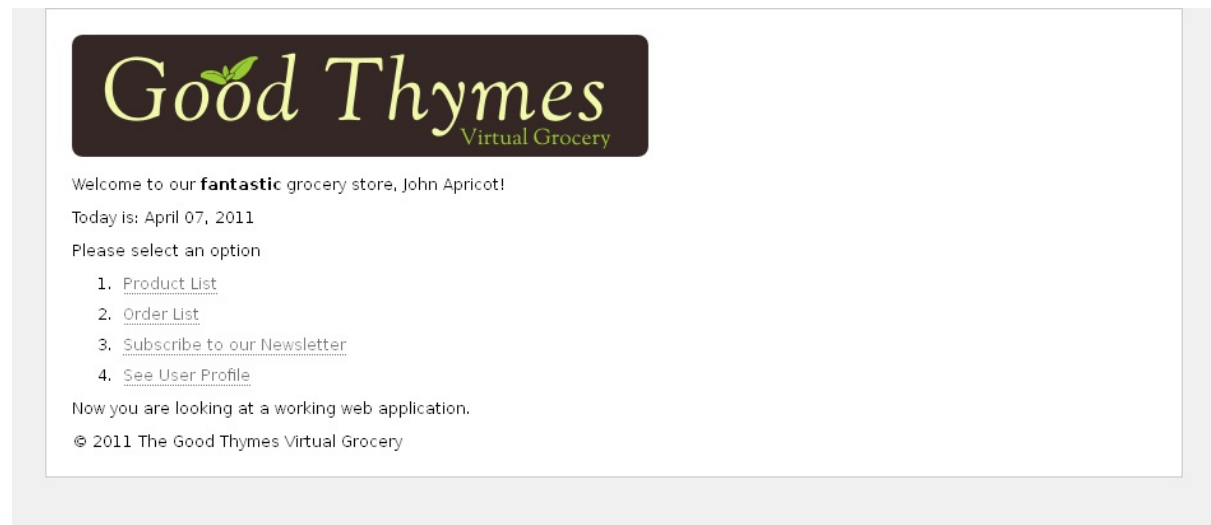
Good Thymes
Virtual Grocery

Welcome to our **fantastic** grocery store, John Apricot!

Today is: April 07, 2011

Please select an option

1. Product List
2. Order List
3. Subscribe to our Newsletter
4. See User Profile

Now you are looking at a working web application.

© 2011 The Good Thymes Virtual Grocery